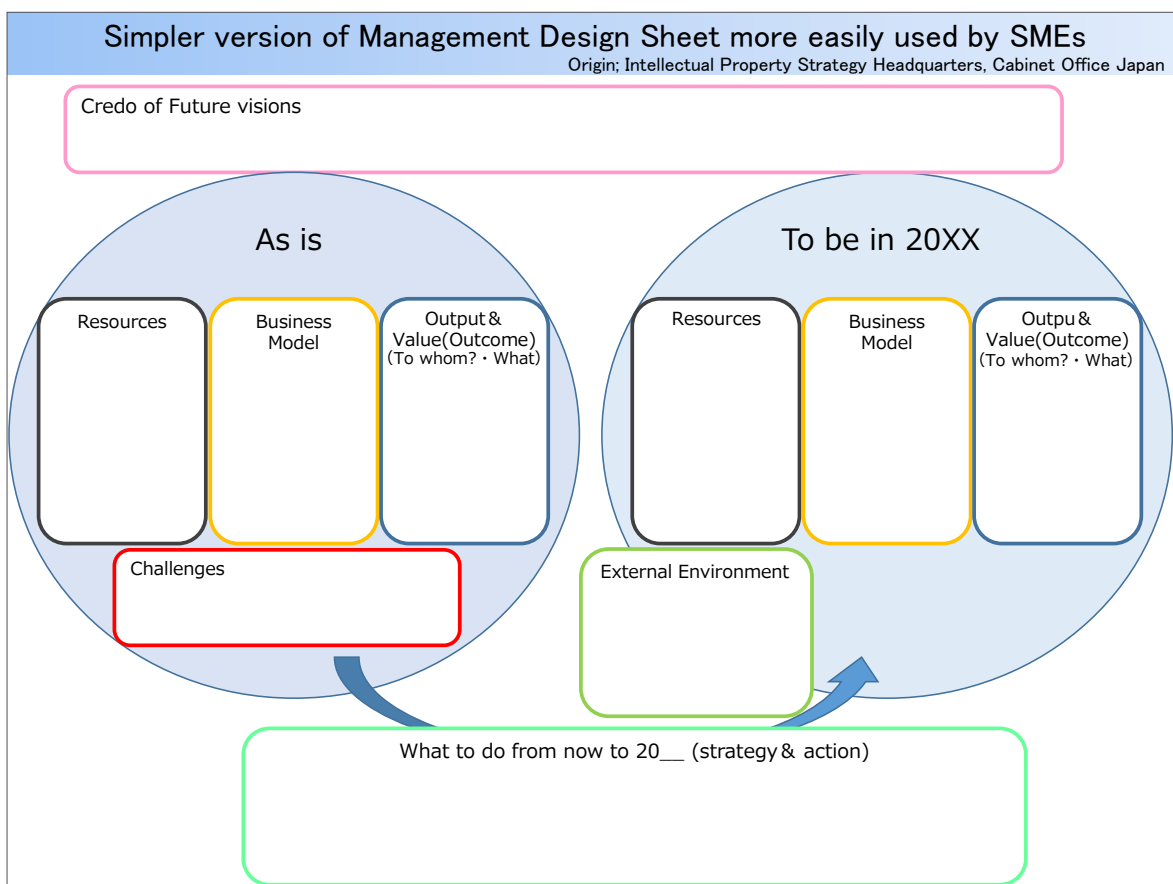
Simpler version of Management Design Sheet more easily used by SMEs
Origin; Intellectual Property Strategy Headquarters, Cabinet Office Japan

Credo of Future visions

As is

Resources

Business Model

Output＆ Value(Outcome) (To whom?・What)

Challenges

To be in 20XX

Resources

Business Model

Outpu＆ Value(Outcome) (To whom?・What)

External Environment

What to do from now to 20__ (strategy＆ action)